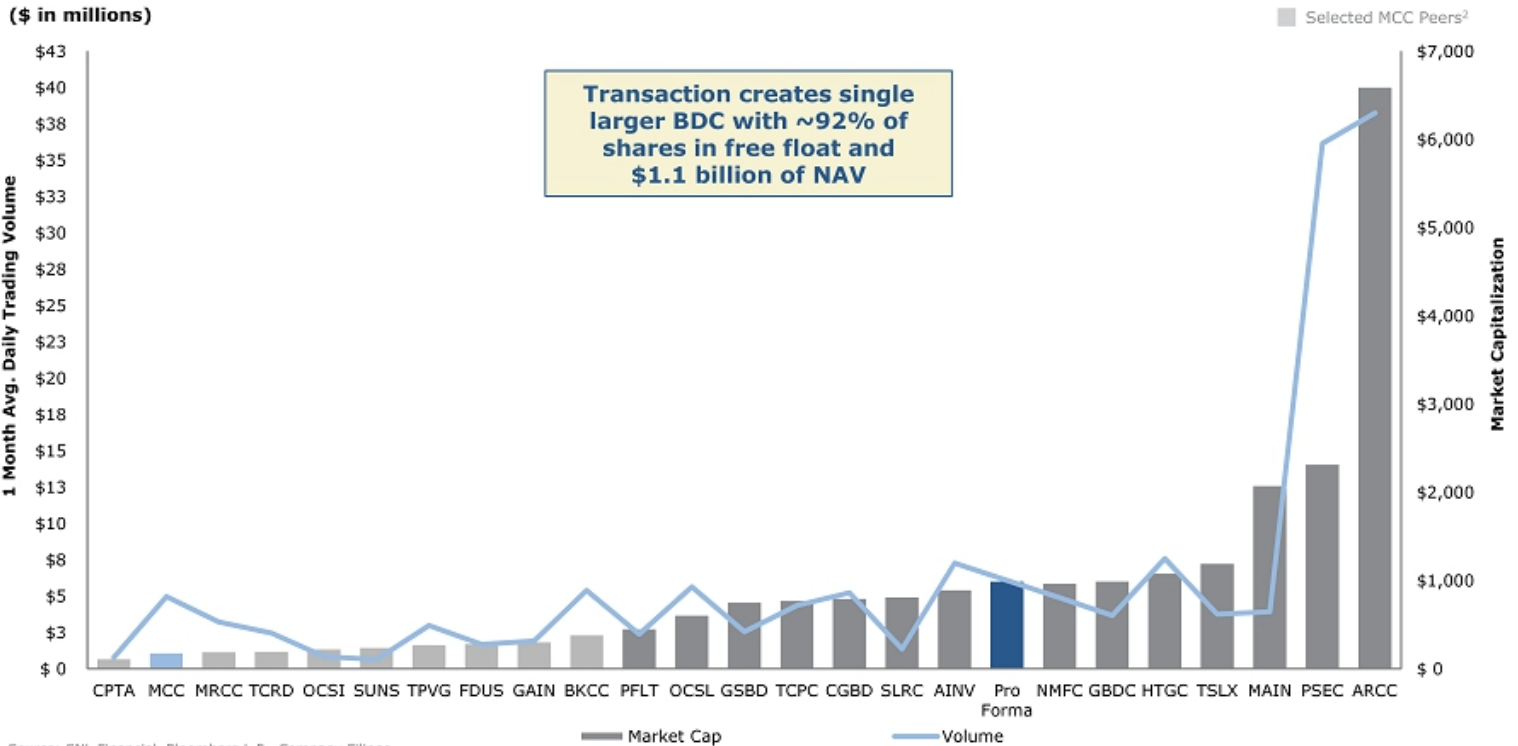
($ in millions)

Selected MCC Peers²

Transaction creates single larger BDC with ~92% of shares in free float and $1.1 billion of NAV

1 Month Avg. Daily Trading Volume

$43
$40
$38
$35
$33
$30
$28
$25
$23
$20
$18
$15
$13
$10
$8
$5
$3
$ 0

$7,000
$6,000
$5,000
$4,000
$3,000
$2,000
$1,000
$ 0

Market Capitalization

CPTA MCC MRCC TCRD OCSI SUNS TPVG FDUS GAIN BKCC PFLT OCSL GSBD TCPC CGBD SLRC AINV Pro Forma NMFC GBDC HTGC TSLX MAIN PSEC ARCC

Market Cap
Volume

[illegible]